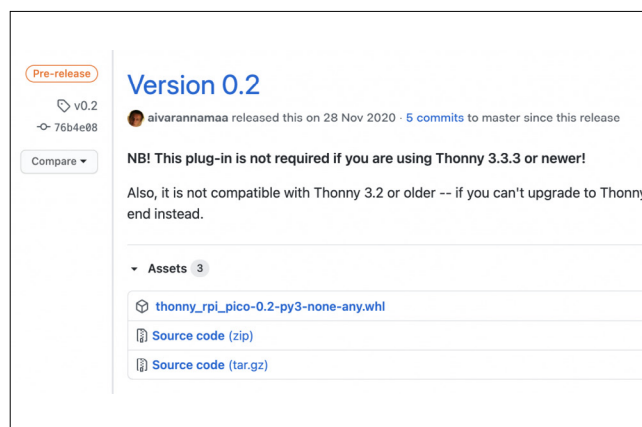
Pre-release

v0.2

76b4e08

Compare ▾

Version 0.2

aivarannamaa released this on 28 Nov 2020 · 5 commits to master since this release

NB! This plug-in is not required if you are using Thonny 3.3.3 or newer!

Also, it is not compatible with Thonny 3.2 or older -- if you can't upgrade to Thonny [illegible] end instead.

Assets 3

thonny_rpi_pico-0.2-py3-none-any.whl

Source code (zip)

Source code (tar.gz)